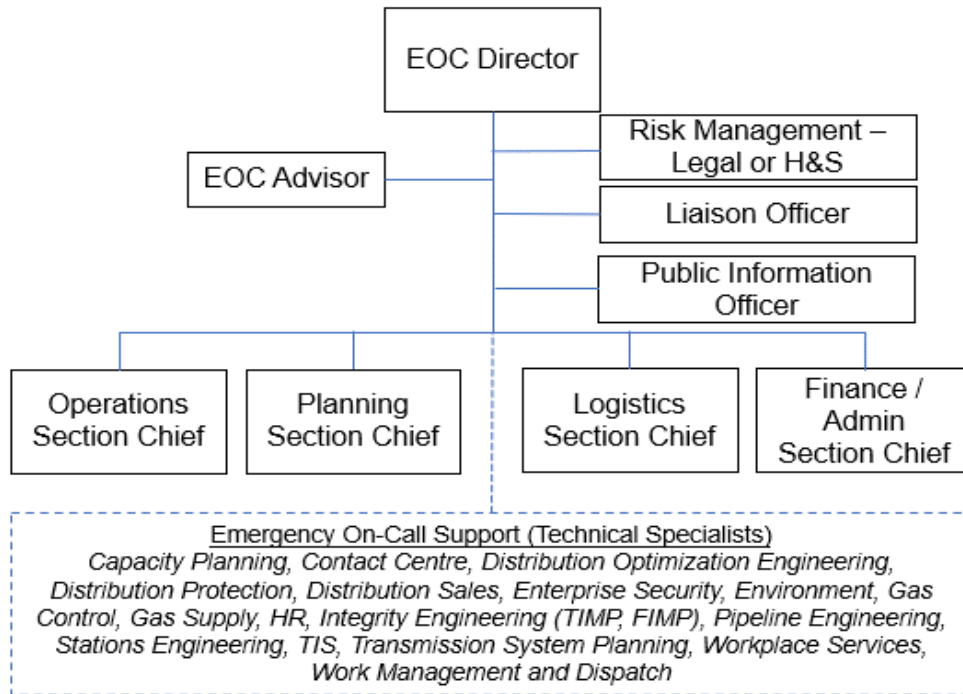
EOC Director

Risk Management – Legal or H&S

EOC Advisor

Liaison Officer

Public Information Officer

Operations Section Chief

Planning Section Chief

Logistics Section Chief

Finance / Admin Section Chief

Emergency On-Call Support (Technical Specialists)
Capacity Planning, Contact Centre, Distribution Optimization Engineering, Distribution Protection, Distribution Sales, Enterprise Security, Environment, Gas Control, Gas Supply, HR, Integrity Engineering (TIMP, FIMP), Pipeline Engineering, Stations Engineering, TIS, Transmission System Planning, Workplace Services, Work Management and Dispatch